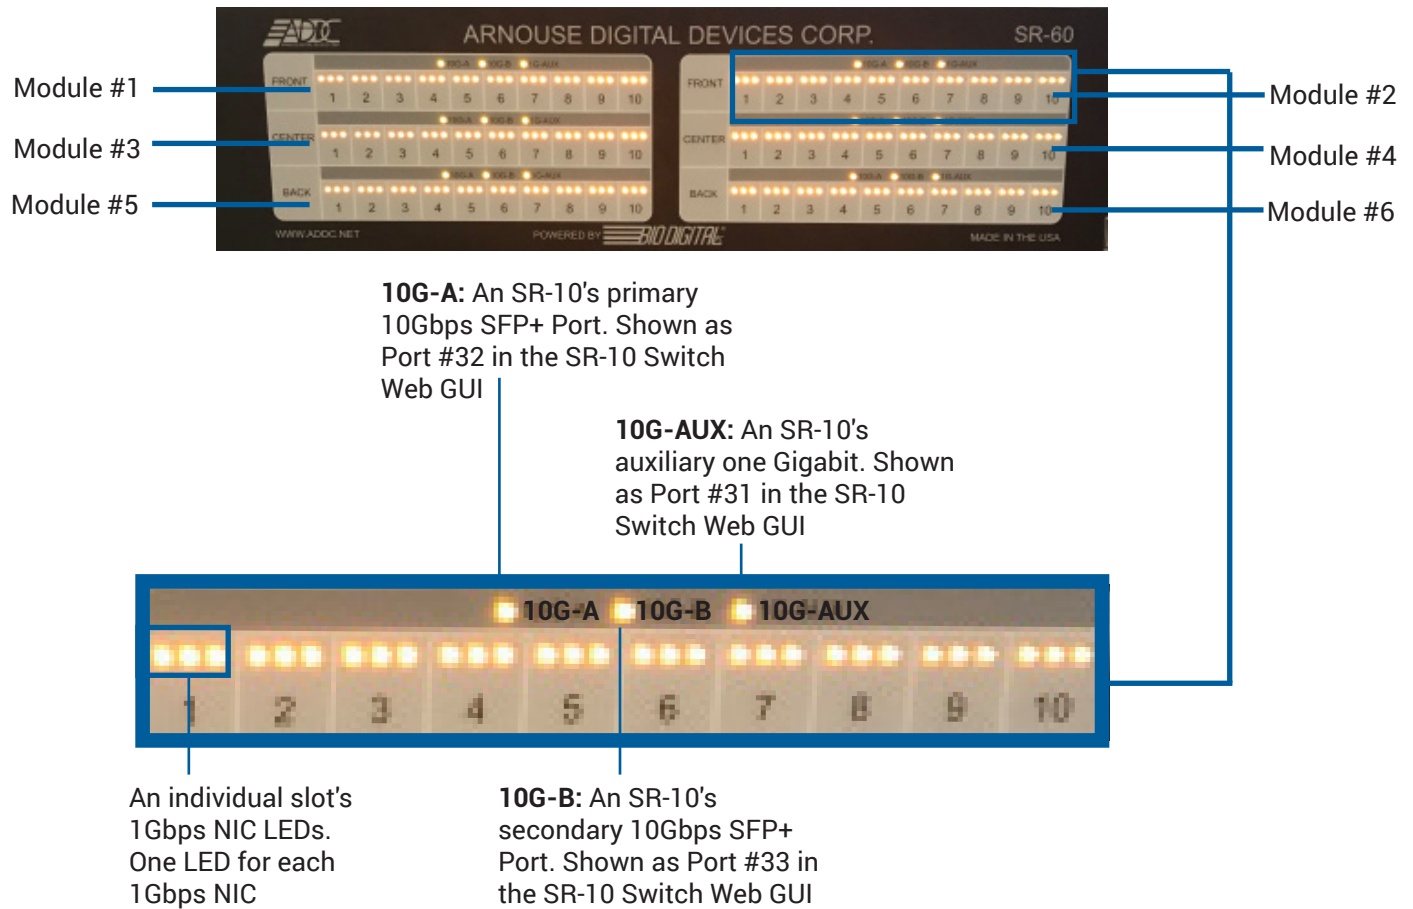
ADDC ARNOUSE DIGITAL DEVICES CORP. SR-60

FRONT 10G-A 10G-B 10G-AUX 1 2 3 4 5 6 7 8 9 10
FRONT 10G-A 10G-B 10G-AUX 1 2 3 4 5 6 7 8 9 10
CENTER 10G-A 10G-B 10G-AUX 1 2 3 4 5 6 7 8 9 10
CENTER 1 2 3 4 5 6 7 8 9 10
BACK 10G-A 10G-B 10G-AUX 1 2 3 4 5 6 7 8 9 10
BACK 10G-A 10G-B 10G-AUX 1 2 3 4 5 6 7 8 9 10

WWW.ADDC.NET POWERED BY BIO DIGITAL MADE IN THE USA

Module #1
Module #3
Module #5
Module #2
Module #4
Module #6

**10G-A:** An SR-10's primary 10Gbps SFP+ Port. Shown as Port #32 in the SR-10 Switch Web GUI

**10G-AUX:** An SR-10's auxiliary one Gigabit. Shown as Port #31 in the SR-10 Switch Web GUI

10G-A 10G-B 10G-AUX
1 2 3 4 5 6 7 8 9 10

An individual slot's 1Gbps NIC LEDs. One LED for each 1Gbps NIC

**10G-B:** An SR-10's secondary 10Gbps SFP+ Port. Shown as Port #33 in the SR-10 Switch Web GUI